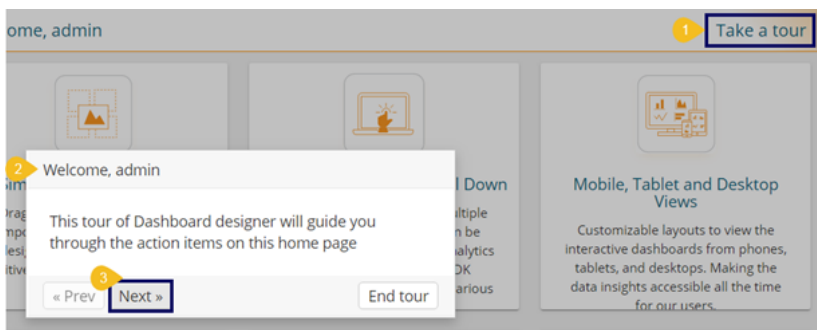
ome, admin

1 Take a tour

Sim
Drag
mpo
desi
itive

l Down
ultiple
n be
alytics
DK
arious

Mobile, Tablet and Desktop Views

Customizable layouts to view the interactive dashboards from phones, tablets, and desktops. Making the data insights accessible all the time for our users.

2 Welcome, admin

This tour of Dashboard designer will guide you through the action items on this home page

3
« Prev
Next »
End tour